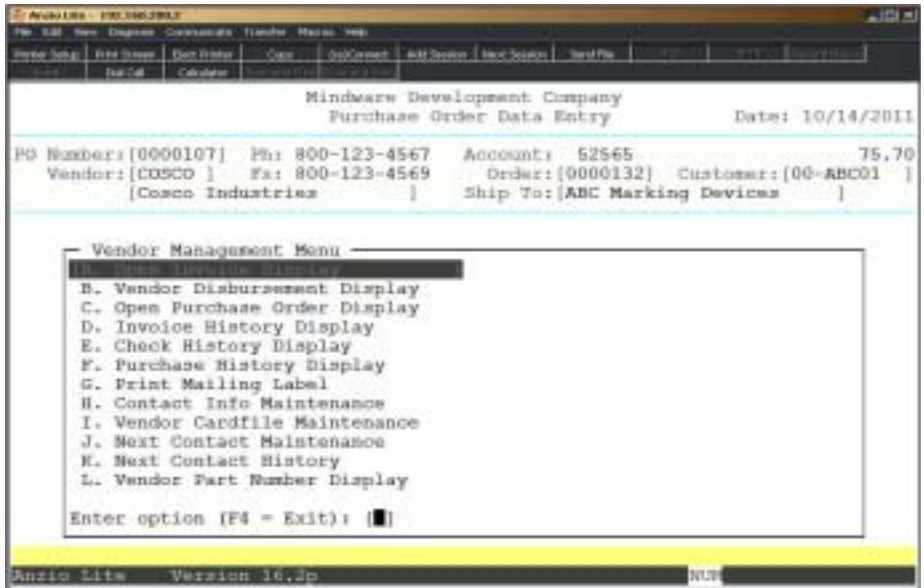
Anzio Lite - 192.168.200.2

File Edit View Diagnose Communicate Transfer Macros Help

Printer Setup | Print Screen | Elect Printer | Copy | Disconnect | Add Session | Next Session | Send File

Dial Call | Calculator

Mindware Development Company
Purchase Order Data Entry
Date: 10/14/2011

PO Number:[0000107] Ph: 800-123-4567 Account: 52565 75.70
Vendor:[COSCO ] Fx: 800-123-4569 Order:[0000132] Customer:[00-ABC01 ]
[Cosco Industries ] Ship To:[ABC Marking Devices ]

Vendor Management Menu
A. Open Invoice Display
B. Vendor Disbursement Display
C. Open Purchase Order Display
D. Invoice History Display
E. Check History Display
F. Purchase History Display
G. Print Mailing Label
H. Contact Info Maintenance
I. Vendor Cardfile Maintenance
J. Next Contact Maintenance
K. Next Contact History
L. Vendor Part Number Display

Enter option (F4 = Exit): [ ]

Anzio Lite Version 16.2p NUM